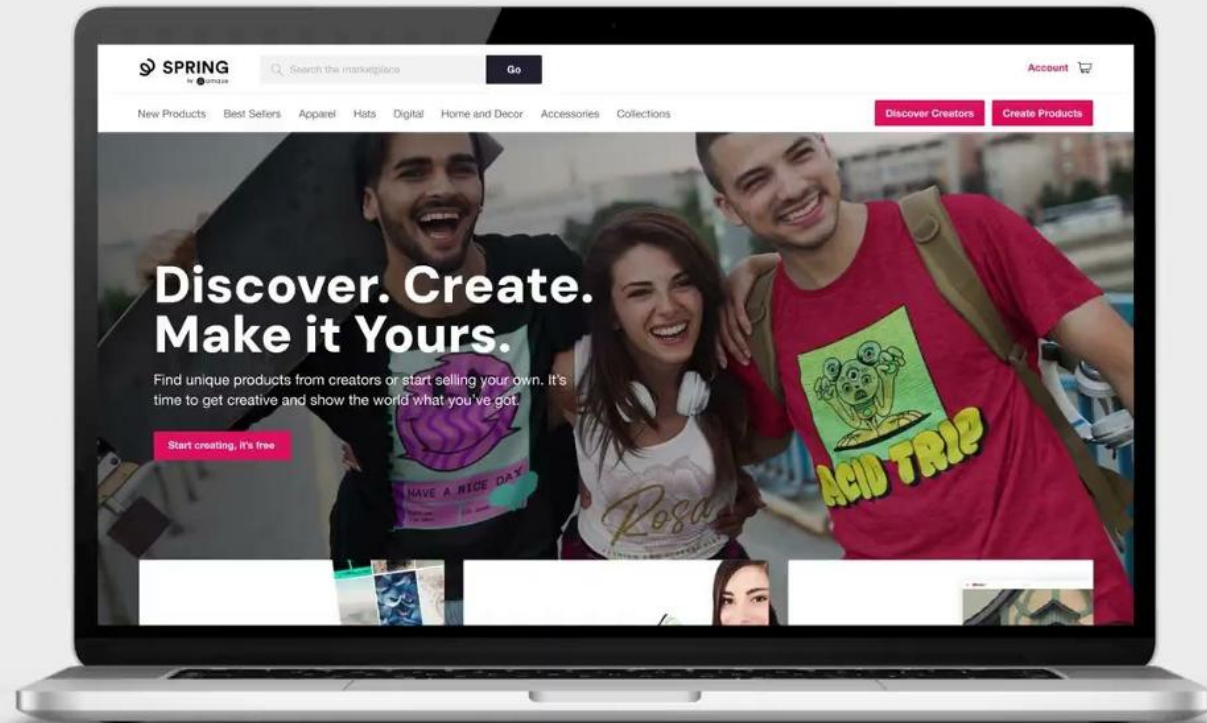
SPRING
by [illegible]

Search the marketplace

Go

Account

New Products Best Sellers Apparel Hats Digital Home and Decor Accessories Collections

Discover Creators

Create Products

Discover. Create. Make it Yours.

Find unique products from creators or start selling your own. It's time to get creative and show the world what you've got.

Start creating, it's free

HAVE A NICE DAY

Rosa

ACID TRIP